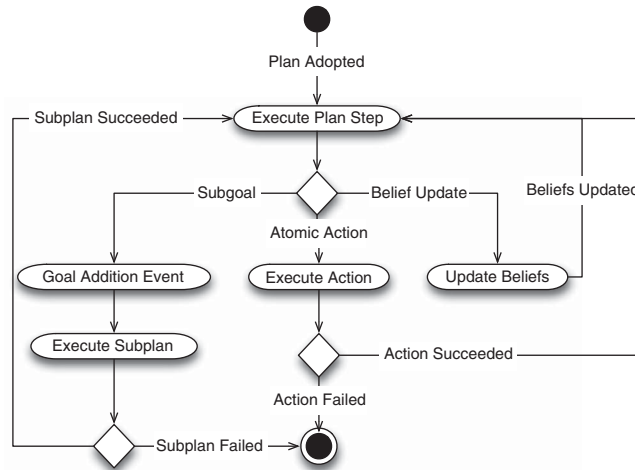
Plan Adopted

Subplan Succeeded

Execute Plan Step

Subgoal

Belief Update

Beliefs Updated

Atomic Action

Goal Addition Event

Execute Action

Update Beliefs

Execute Subplan

Action Succeeded

Action Failed

Subplan Failed